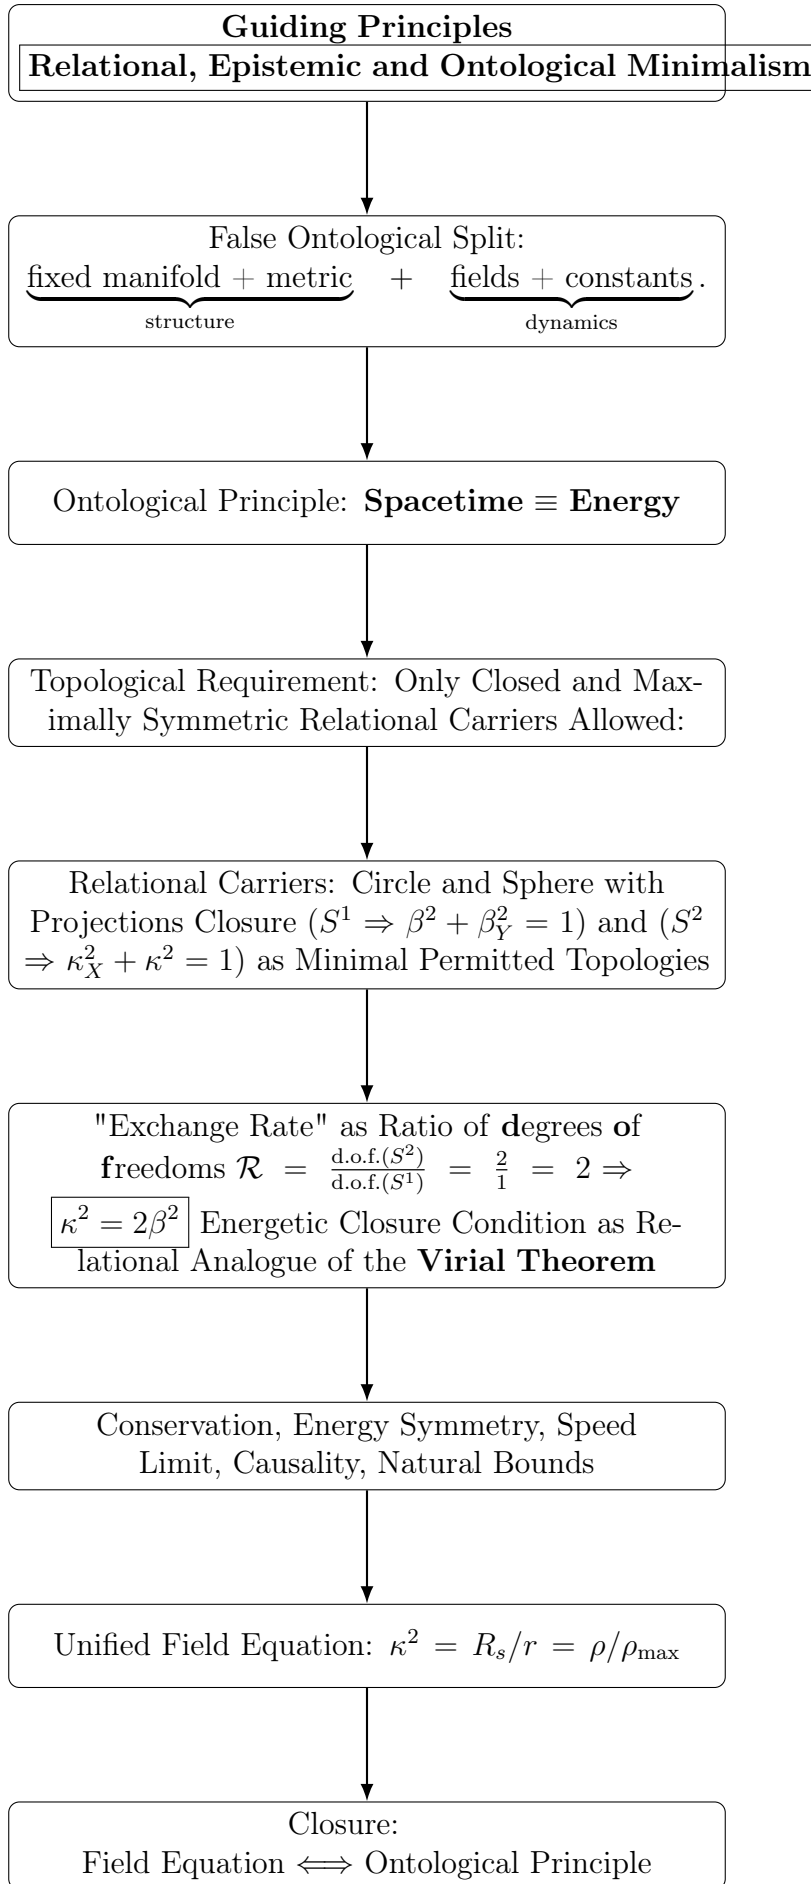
**Guiding Principles**
**Relational, Epistemic and Ontological Minimalism**

False Ontological Split:
$\underbrace{\text{fixed manifold + metric}}_{\text{structure}} + \underbrace{\text{fields + constants}}_{\text{dynamics}}.$

Ontological Principle: **Spacetime ≡ Energy**

Topological Requirement: Only Closed and Maximally Symmetric Relational Carriers Allowed:

Relational Carriers: Circle and Sphere with Projections Closure ($S^1 \Rightarrow \beta^2 + \beta_Y^2 = 1$) and ($S^2 \Rightarrow \kappa_X^2 + \kappa^2 = 1$) as Minimal Permitted Topologies

"Exchange Rate" as Ratio of **d**egrees **o**f **f**reedoms $\mathcal{R} = \frac{\text{d.o.f.}(S^2)}{\text{d.o.f.}(S^1)} = \frac{2}{1} = 2 \Rightarrow$ $\boxed{\kappa^2 = 2\beta^2}$ Energetic Closure Condition as Relational Analogue of the **Virial Theorem**

Conservation, Energy Symmetry, Speed Limit, Causality, Natural Bounds

Unified Field Equation: $\kappa^2 = R_s/r = \rho/\rho_{\max}$

Closure:
Field Equation $\Longleftrightarrow$ Ontological Principle